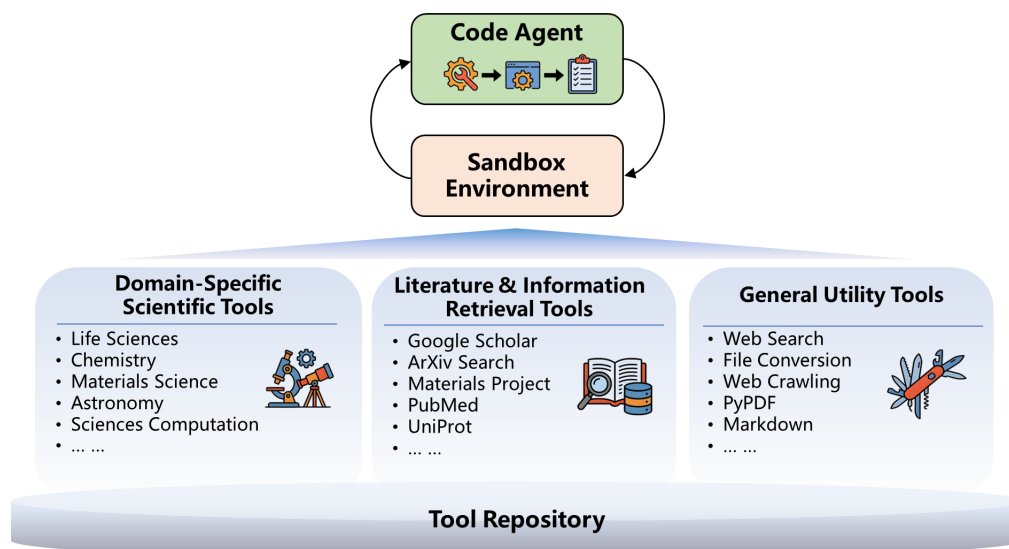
Code Agent

Sandbox Environment

Domain-Specific Scientific Tools

- Life Sciences
- Chemistry
- Materials Science
- Astronomy
- Sciences Computation
- … …

Literature & Information Retrieval Tools

- Google Scholar
- ArXiv Search
- Materials Project
- PubMed
- UniProt
- … …

General Utility Tools

- Web Search
- File Conversion
- Web Crawling
- PyPDF
- Markdown
- … …

Tool Repository